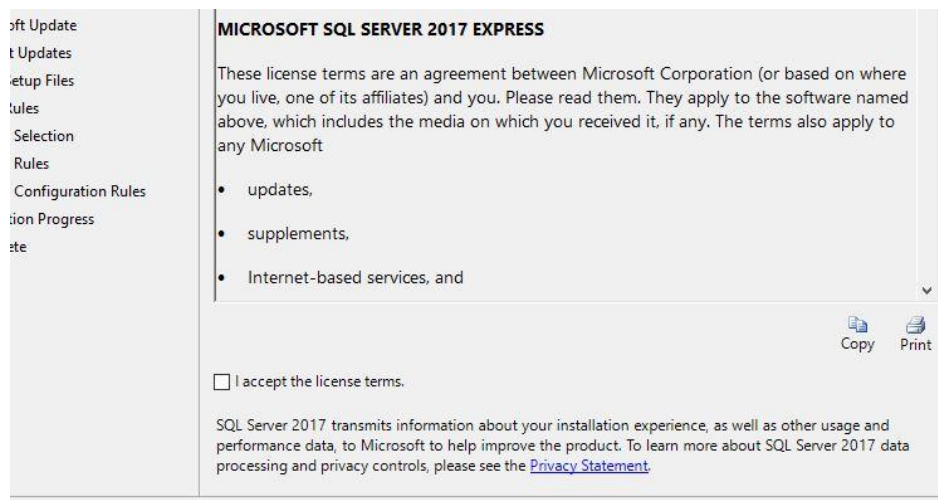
oft Update
t Updates
etup Files
Rules
Selection
Rules
Configuration Rules
tion Progress
ete

MICROSOFT SQL SERVER 2017 EXPRESS

These license terms are an agreement between Microsoft Corporation (or based on where you live, one of its affiliates) and you. Please read them. They apply to the software named above, which includes the media on which you received it, if any. The terms also apply to any Microsoft

• updates,

• supplements,

• Internet-based services, and

Copy Print

I accept the license terms.

SQL Server 2017 transmits information about your installation experience, as well as other usage and performance data, to Microsoft to help improve the product. To learn more about SQL Server 2017 data processing and privacy controls, please see the Privacy Statement.